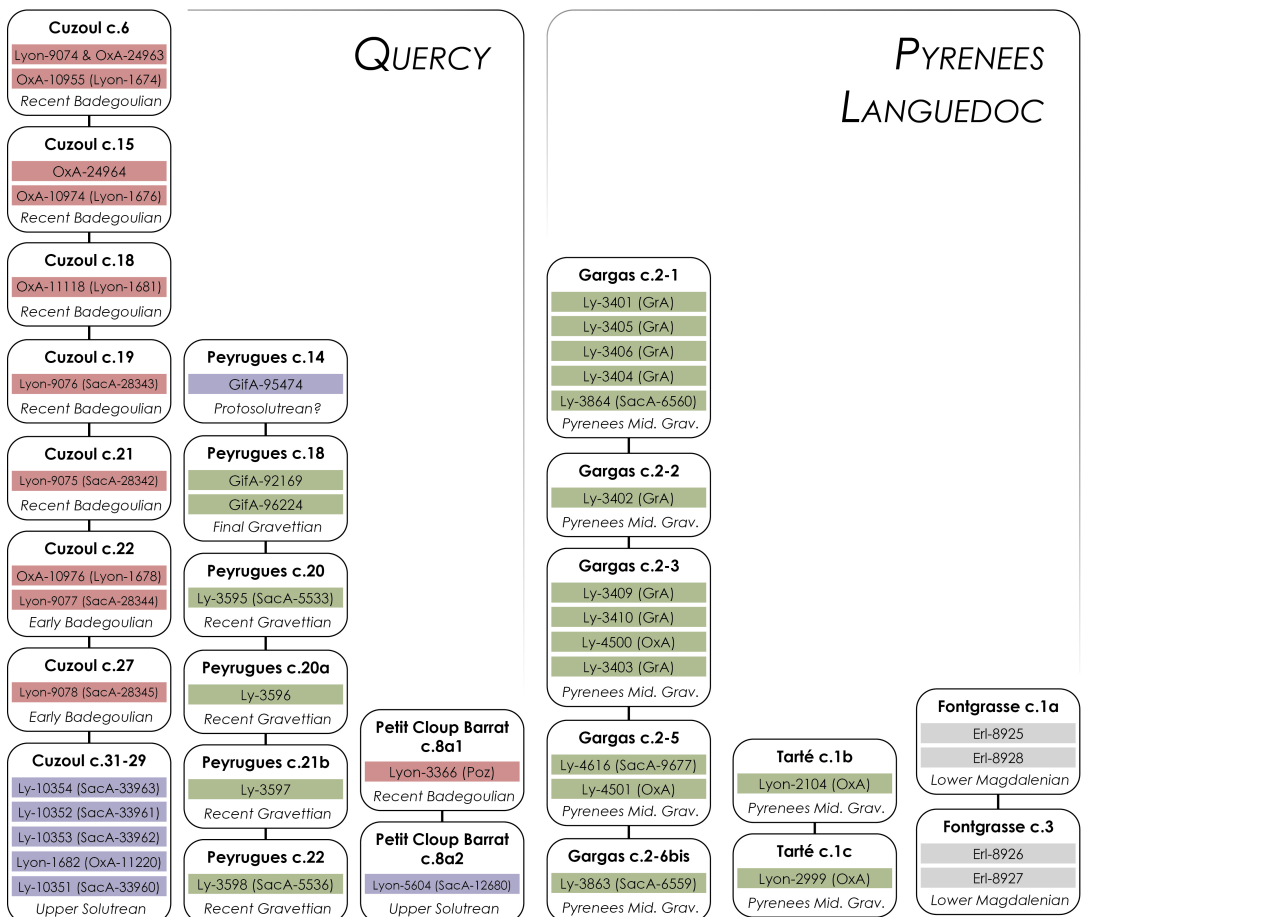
Cuzoul c.6
Lyon-9074 & OxA-24963
OxA-10955 (Lyon-1674)
Recent Badegoulian

Cuzoul c.15
OxA-24964
OxA-10974 (Lyon-1676)
Recent Badegoulian

Cuzoul c.18
OxA-11118 (Lyon-1681)
Recent Badegoulian

Cuzoul c.19
Lyon-9076 (SacA-28343)
Recent Badegoulian

Cuzoul c.21
Lyon-9075 (SacA-28342)
Recent Badegoulian

Cuzoul c.22
OxA-10976 (Lyon-1678)
Lyon-9077 (SacA-28344)
Early Badegoulian

Cuzoul c.27
Lyon-9078 (SacA-28345)
Early Badegoulian

Cuzoul c.31-29
Ly-10354 (SacA-33963)
Ly-10352 (SacA-33961)
Ly-10353 (SacA-33962)
Lyon-1682 (OxA-11220)
Ly-10351 (SacA-33960)
Upper Solutrean

QUERCY

Peyrugues c.14
GifA-95474
Protosolutrean?

Peyrugues c.18
GifA-92169
GifA-96224
Final Gravettian

Peyrugues c.20
Ly-3595 (SacA-5533)
Recent Gravettian

Peyrugues c.20a
Ly-3596
Recent Gravettian

Peyrugues c.21b
Ly-3597
Recent Gravettian

Peyrugues c.22
Ly-3598 (SacA-5536)
Recent Gravettian

Petit Cloup Barrat c.8a1
Lyon-3366 (Poz)
Recent Badegoulian

Petit Cloup Barrat c.8a2
Lyon-5604 (SacA-12680)
Upper Solutrean

PYRENEES LANGUEDOC

Gargas c.2-1
Ly-3401 (GrA)
Ly-3405 (GrA)
Ly-3406 (GrA)
Ly-3404 (GrA)
Ly-3864 (SacA-6560)
Pyrenees Mid. Grav.

Gargas c.2-2
Ly-3402 (GrA)
Pyrenees Mid. Grav.

Gargas c.2-3
Ly-3409 (GrA)
Ly-3410 (GrA)
Ly-4500 (OxA)
Ly-3403 (GrA)
Pyrenees Mid. Grav.

Gargas c.2-5
Ly-4616 (SacA-9677)
Ly-4501 (OxA)
Pyrenees Mid. Grav.

Gargas c.2-6bis
Ly-3863 (SacA-6559)
Pyrenees Mid. Grav.

Tarté c.1b
Lyon-2104 (OxA)
Pyrenees Mid. Grav.

Tarté c.1c
Lyon-2999 (OxA)
Pyrenees Mid. Grav.

Fontgrasse c.1a
Erl-8925
Erl-8928
Lower Magdalenian

Fontgrasse c.3
Erl-8926
Erl-8927
Lower Magdalenian